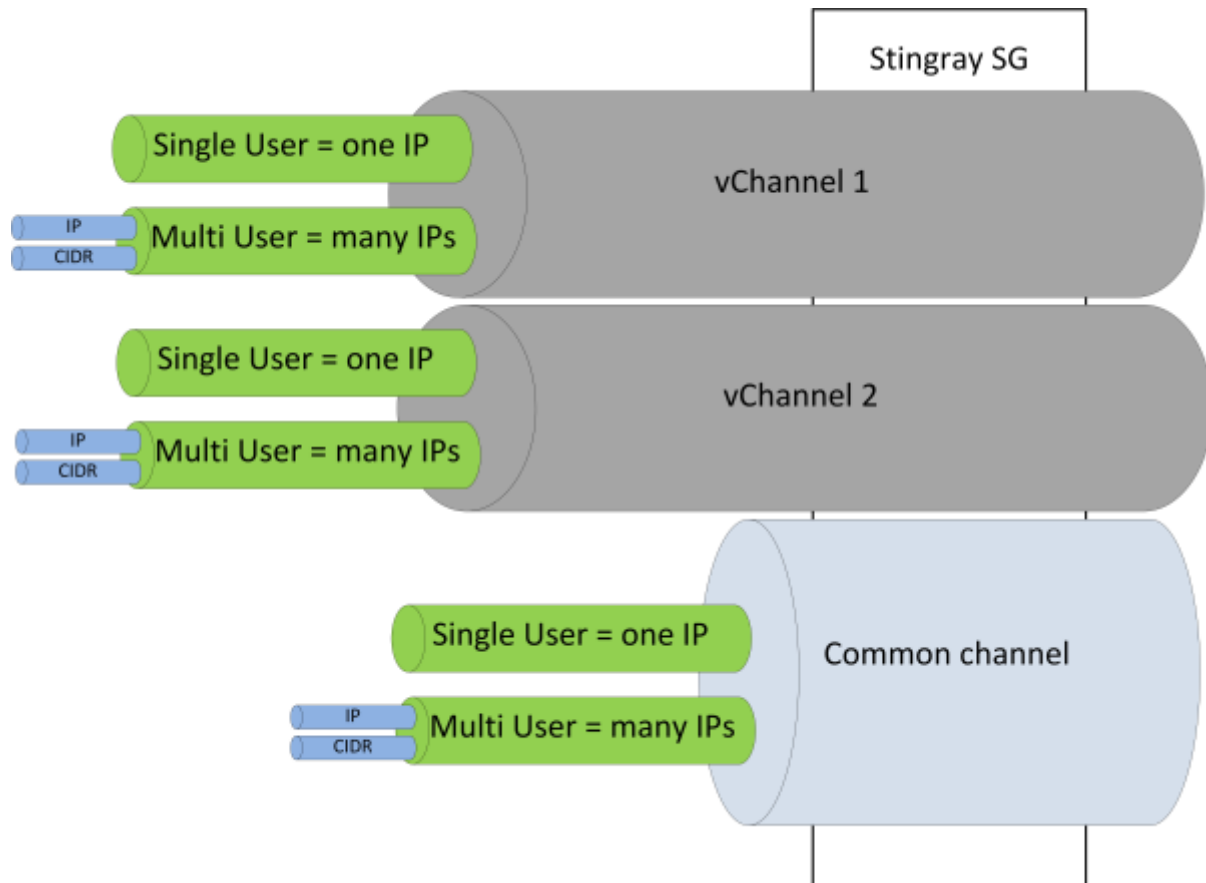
Stingray SG

Single User = one IP

vChannel 1

IP
CIDR
Multi User = many IPs

Single User = one IP

vChannel 2

IP
CIDR
Multi User = many IPs

Single User = one IP

Common channel

IP
CIDR
Multi User = many IPs